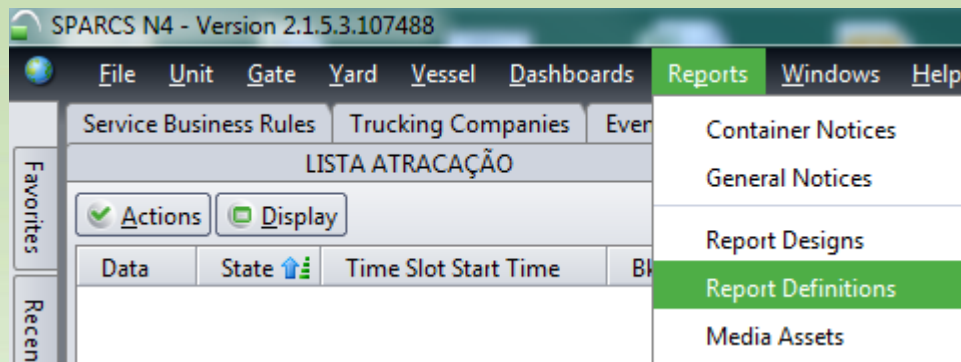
SPARCS N4 - Version 2.1.5.3.107488

File Unit Gate Yard Vessel Dashboards Reports Windows Help

Service Business Rules | Trucking Companies | Even

LISTA ATRACAÇÃO

Actions Display

| Data | State | Time Slot Start Time | Bk |
|---|---|---|---|

Favorites

Recen

Container Notices
General Notices
Report Designs
Report Definitions
Media Assets